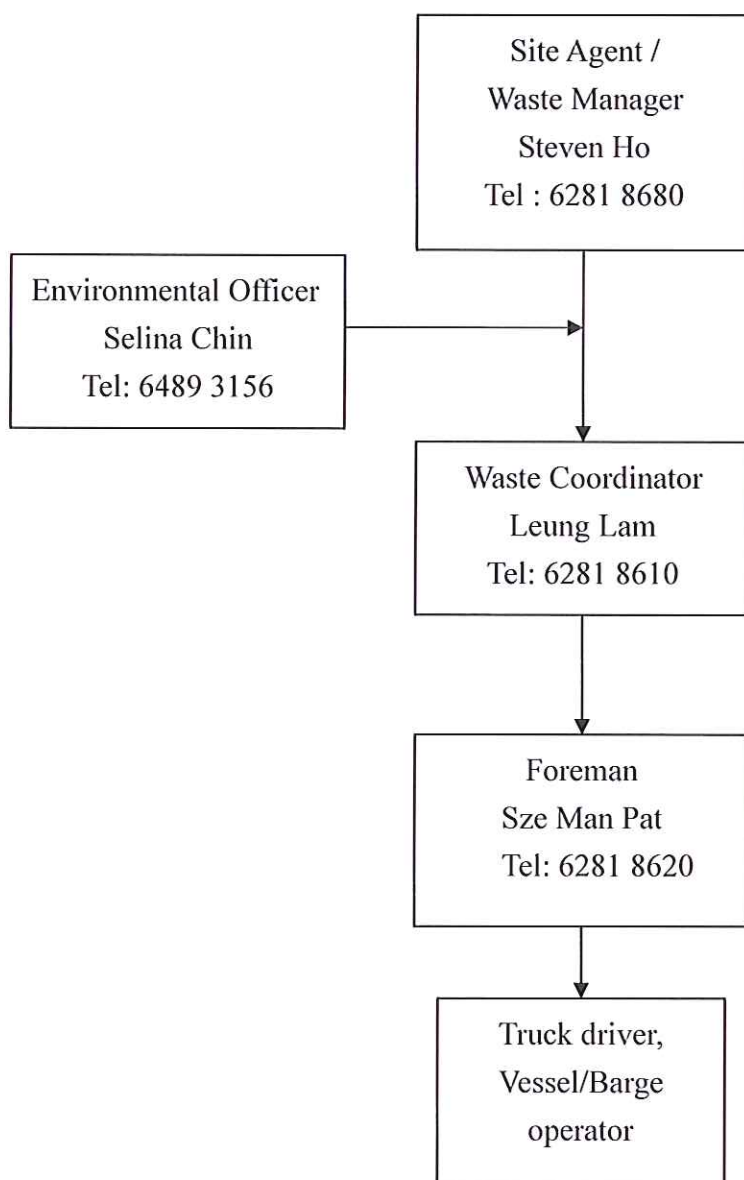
Site Agent /
Waste Manager
Steven Ho
Tel : 6281 8680

Environmental Officer
Selina Chin
Tel: 6489 3156

Waste Coordinator
Leung Lam
Tel: 6281 8610

Foreman
Sze Man Pat
Tel: 6281 8620

Truck driver,
Vessel/Barge
operator